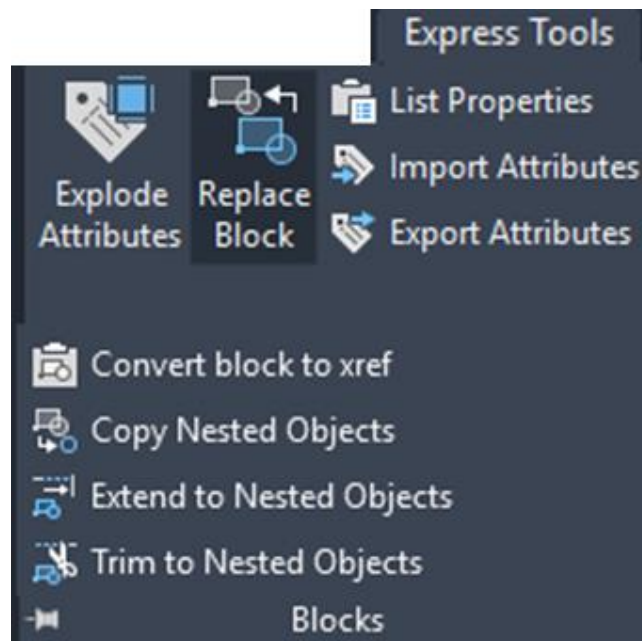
Express Tools

Explode Attributes

Replace Block

List Properties

Import Attributes

Export Attributes

Convert block to xref

Copy Nested Objects

Extend to Nested Objects

Trim to Nested Objects

Blocks